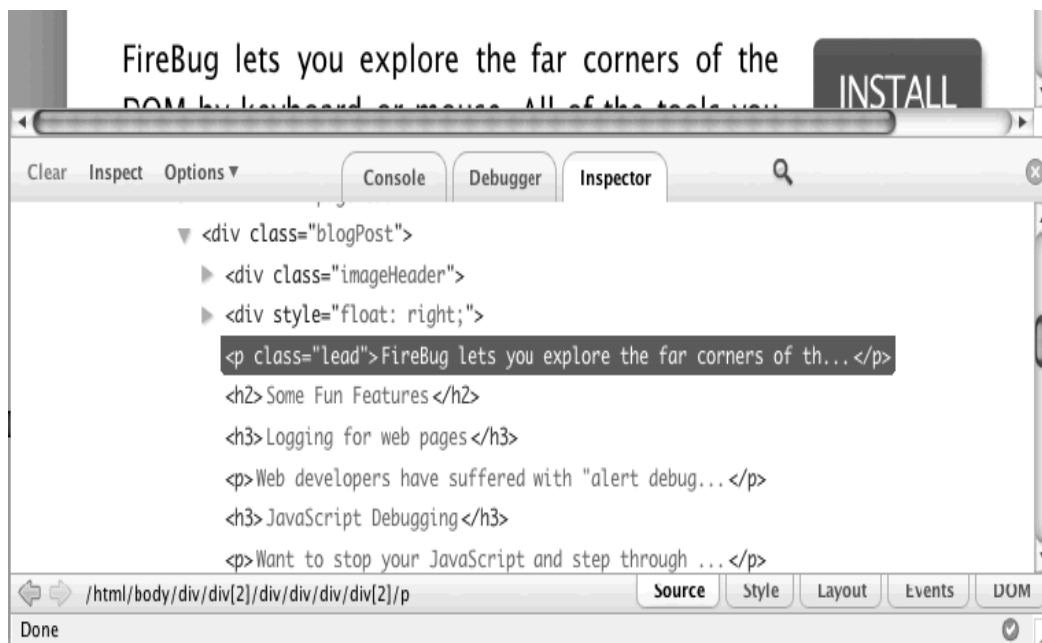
FireBug lets you explore the far corners of the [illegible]

INSTALL

Clear Inspect Options ▾

Console Debugger Inspector

▾ <div class="blogPost">

▸ <div class="imageHeader">

▸ <div style="float: right;">

<p class="lead">FireBug lets you explore the far corners of th...</p>

<h2>Some Fun Features</h2>

<h3>Logging for web pages</h3>

<p>Web developers have suffered with "alert debug...</p>

<h3>JavaScript Debugging</h3>

<p>Want to stop your JavaScript and step through ...</p>

/html/body/div/div[2]/div/div/div/div[2]/p

Source Style Layout Events DOM

Done